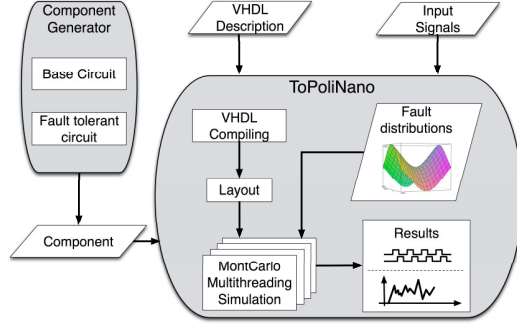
Component Generator

Base Circuit

Fault tolerant circuit

Component

VHDL Description

Input Signals

ToPoliNano

VHDL Compiling

Layout

MontCarlo Multithreading Simulation

Fault distributions

Results